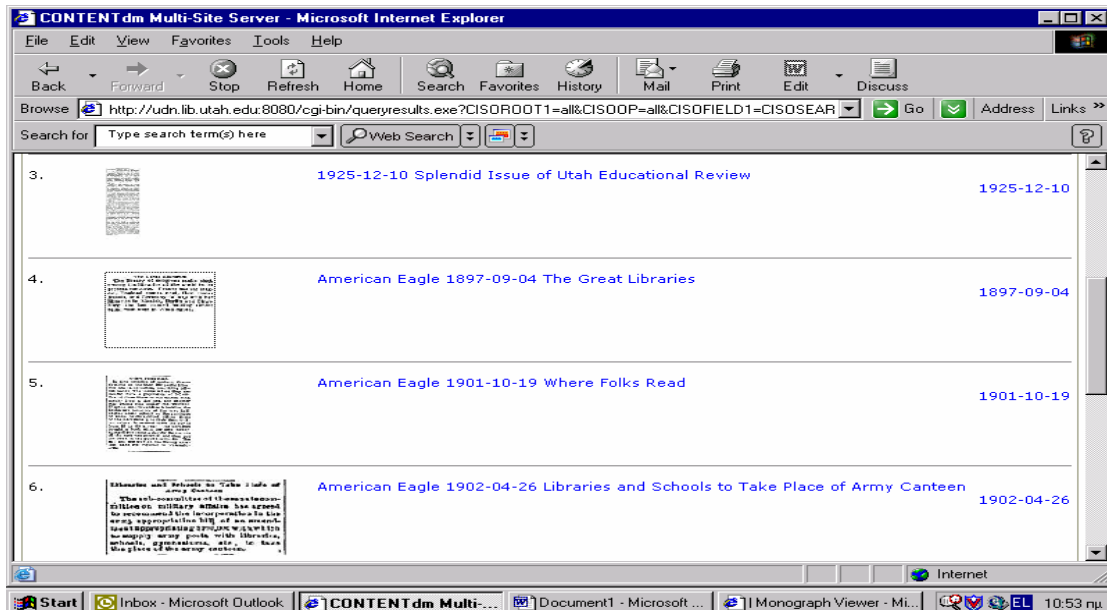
CONTENTdm Multi-Site Server - Microsoft Internet Explorer

File Edit View Favorites Tools Help

Back Forward Stop Refresh Home Search Favorites History Mail Print Edit Discuss

Browse http://udn.lib.utah.edu:8080/cgi-bin/queryresults.exe?CISOROOT1=all&CISOOP=all&CISOFIELD1=CISOSEAR Go Address Links

Search for Type search term(s) here Web Search

3. 1925-12-10 Splendid Issue of Utah Educational Review 1925-12-10

4. American Eagle 1897-09-04 The Great Libraries 1897-09-04

5. American Eagle 1901-10-19 Where Folks Read 1901-10-19

6. American Eagle 1902-04-26 Libraries and Schools to Take Place of Army Canteen 1902-04-26

Libraries and Schools to Take Place of Army Canteen

The sub-committee of the senate committee on military affairs has agreed to recommend the incorporation in the army appropriation bill of an amendment appropriating $500,000 with which to supply army posts with libraries, schools, gymnasiums, etc., to take the place of the army canteen.

Internet

Start Inbox - Microsoft Outlook CONTENTdm Multi-... Document1 - Microsoft ... Monograph Viewer - Mi... EL 10:53 πμ